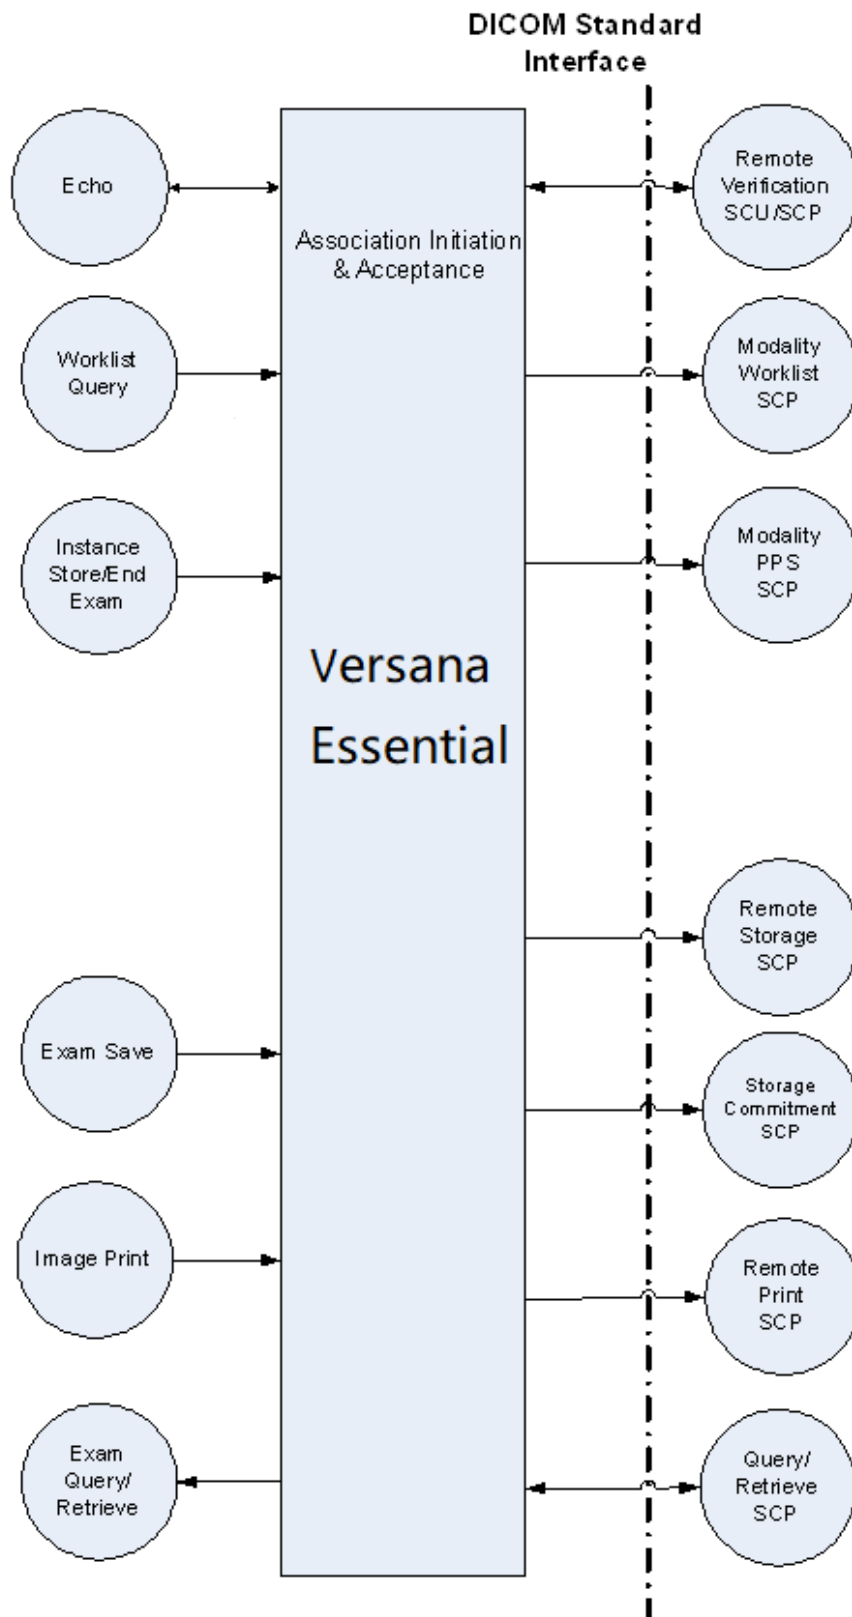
DICOM Standard Interface

Echo

Association Initiation & Acceptance

Remote Verification SCU/SCP

Worklist Query

Modality Worklist SCP

Instance Store/End Exam

Modality PPS SCP

Versana Essential

Remote Storage SCP

Exam Save

Storage Commitment SCP

Image Print

Remote Print SCP

Exam Query/ Retrieve

Query/ Retrieve SCP